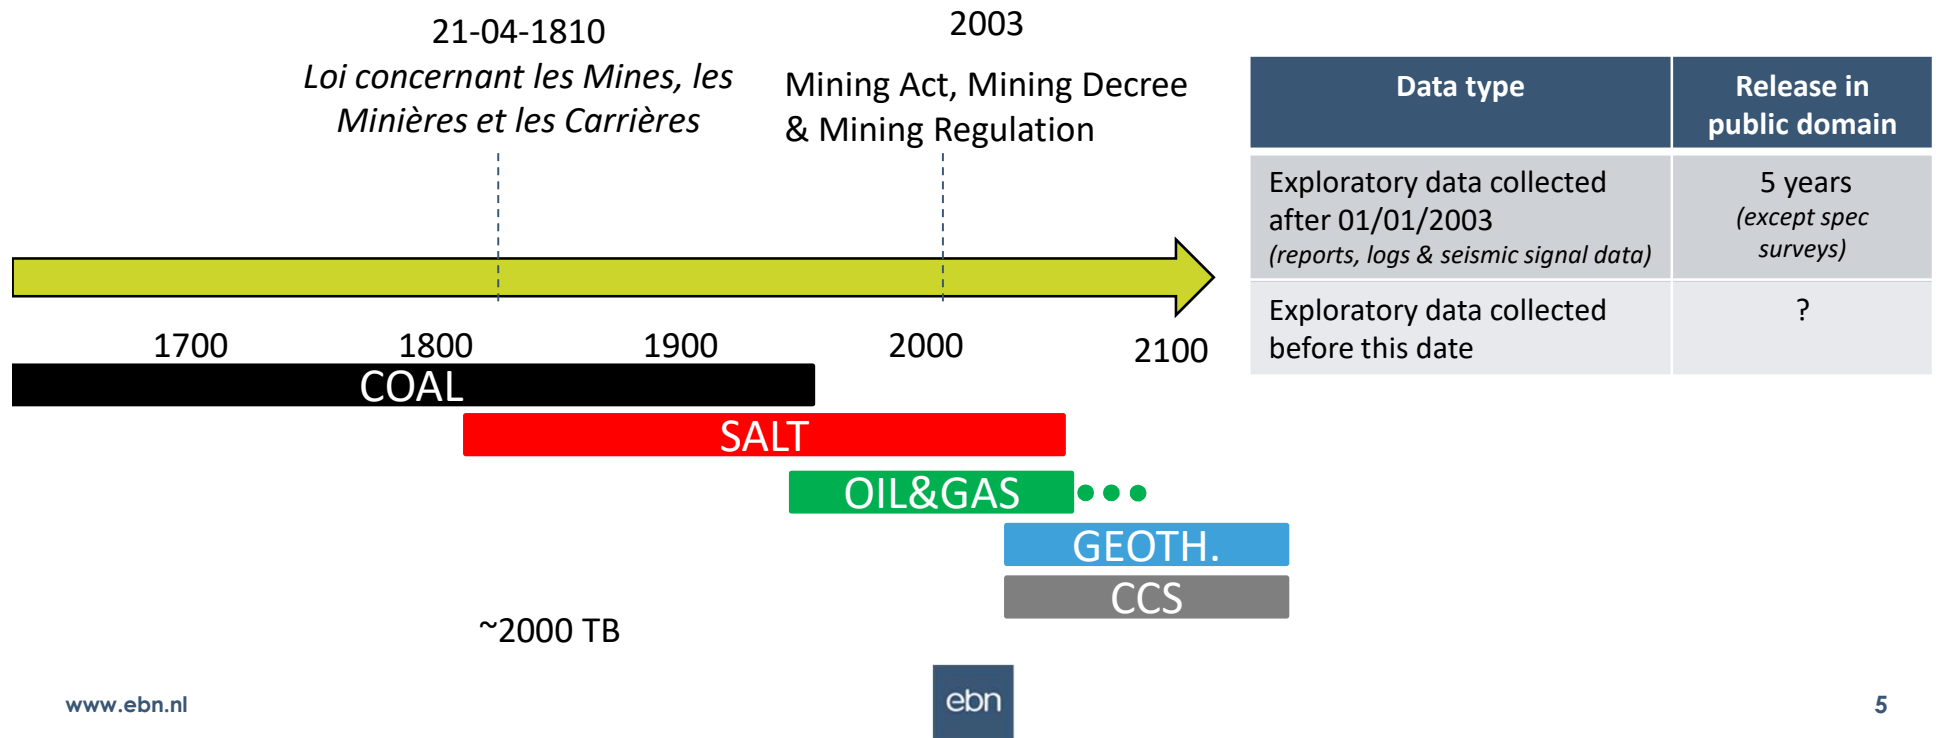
21-04-1810
*Loi concernant les Mines, les Minières et les Carrières*

2003
Mining Act, Mining Decree & Mining Regulation

1700 1800 1900 2000 2100

COAL
SALT
OIL&GAS
GEOTH.
CCS

~2000 TB

| Data type | Release in public domain |
|---|---|
| Exploratory data collected after 01/01/2003 *(reports, logs & seismic signal data)* | 5 years *(except spec surveys)* |
| Exploratory data collected before this date | ? |

www.ebn.nl

ebn

5